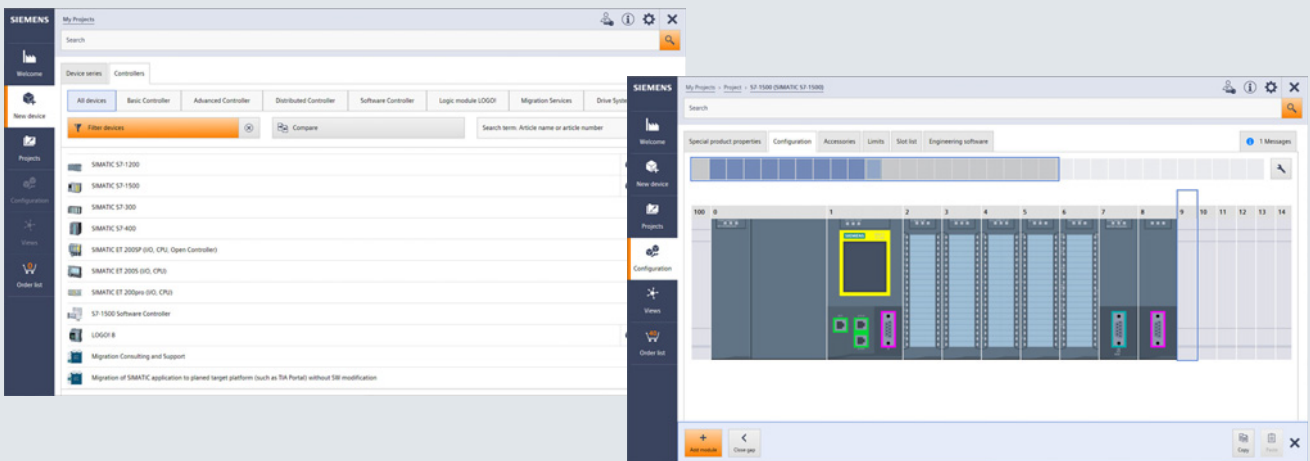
SIEMENS
My Projects
Search
Welcome
New device
Projects
Configuration
Views
Order list
Device series
Controllers
All devices
Basic Controller
Advanced Controller
Distributed Controller
Software Controller
Logic module LOGO!
Migration Services
Drive Syste
Filter devices
Compare
Search term, Article name or article number
SIMATIC S7-1200
SIMATIC S7-1500
SIMATIC S7-300
SIMATIC S7-400
SIMATIC ET 200SP (I/O, CPU, Open Controller)
SIMATIC ET 200S (I/O, CPU)
SIMATIC ET 200pro (I/O, CPU)
S7-1500 Software Controller
LOGO! 8
Migration Consulting and Support
Migration of SIMATIC application to planed target platform (such as TIA Portal) without SW modification

SIEMENS
My Projects > Project > S7-1500 (SIMATIC S7-1500)
Search
Welcome
New device
Projects
Configuration
Views
Order list
Special product properties
Configuration
Accessories
Limits
Slot list
Engineering software
1 Messages
100 0 1 2 3 4 5 6 7 8 9 10 11 12 13 14
SIEMENS
Add module
Close gap
Copy
Paste